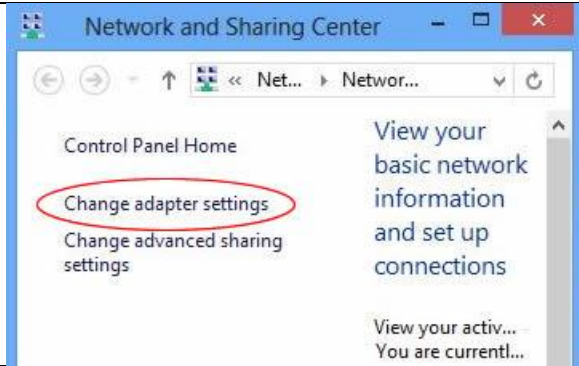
Network and Sharing Center

« Net... › Networ...

Control Panel Home

Change adapter settings

Change advanced sharing settings

View your basic network information and set up connections

View your activ...
You are currentl...